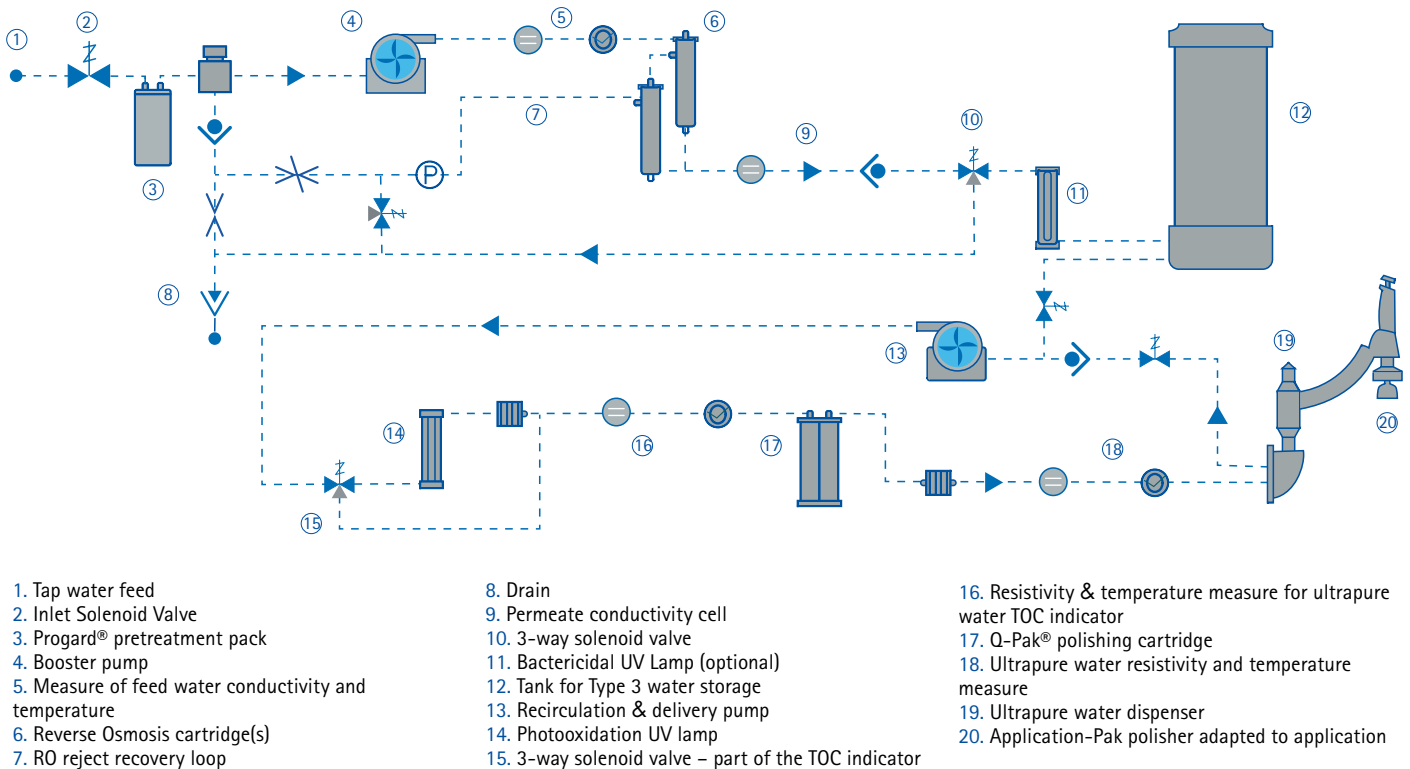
①
②
③
④
⑤
⑥
⑦
⑧
⑨
⑩
⑪
⑫
⑬
⑭
⑮
⑯
⑰
⑱
⑲
⑳
P

1. Tap water feed
2. Inlet Solenoid Valve
3. Progard® pretreatment pack
4. Booster pump
5. Measure of feed water conductivity and temperature
6. Reverse Osmosis cartridge(s)
7. RO reject recovery loop

8. Drain
9. Permeate conductivity cell
10. 3-way solenoid valve
11. Bactericidal UV Lamp (optional)
12. Tank for Type 3 water storage
13. Recirculation & delivery pump
14. Photooxidation UV lamp
15. 3-way solenoid valve – part of the TOC indicator

16. Resistivity & temperature measure for ultrapure water TOC indicator
17. Q-Pak® polishing cartridge
18. Ultrapure water resistivity and temperature measure
19. Ultrapure water dispenser
20. Application-Pak polisher adapted to application